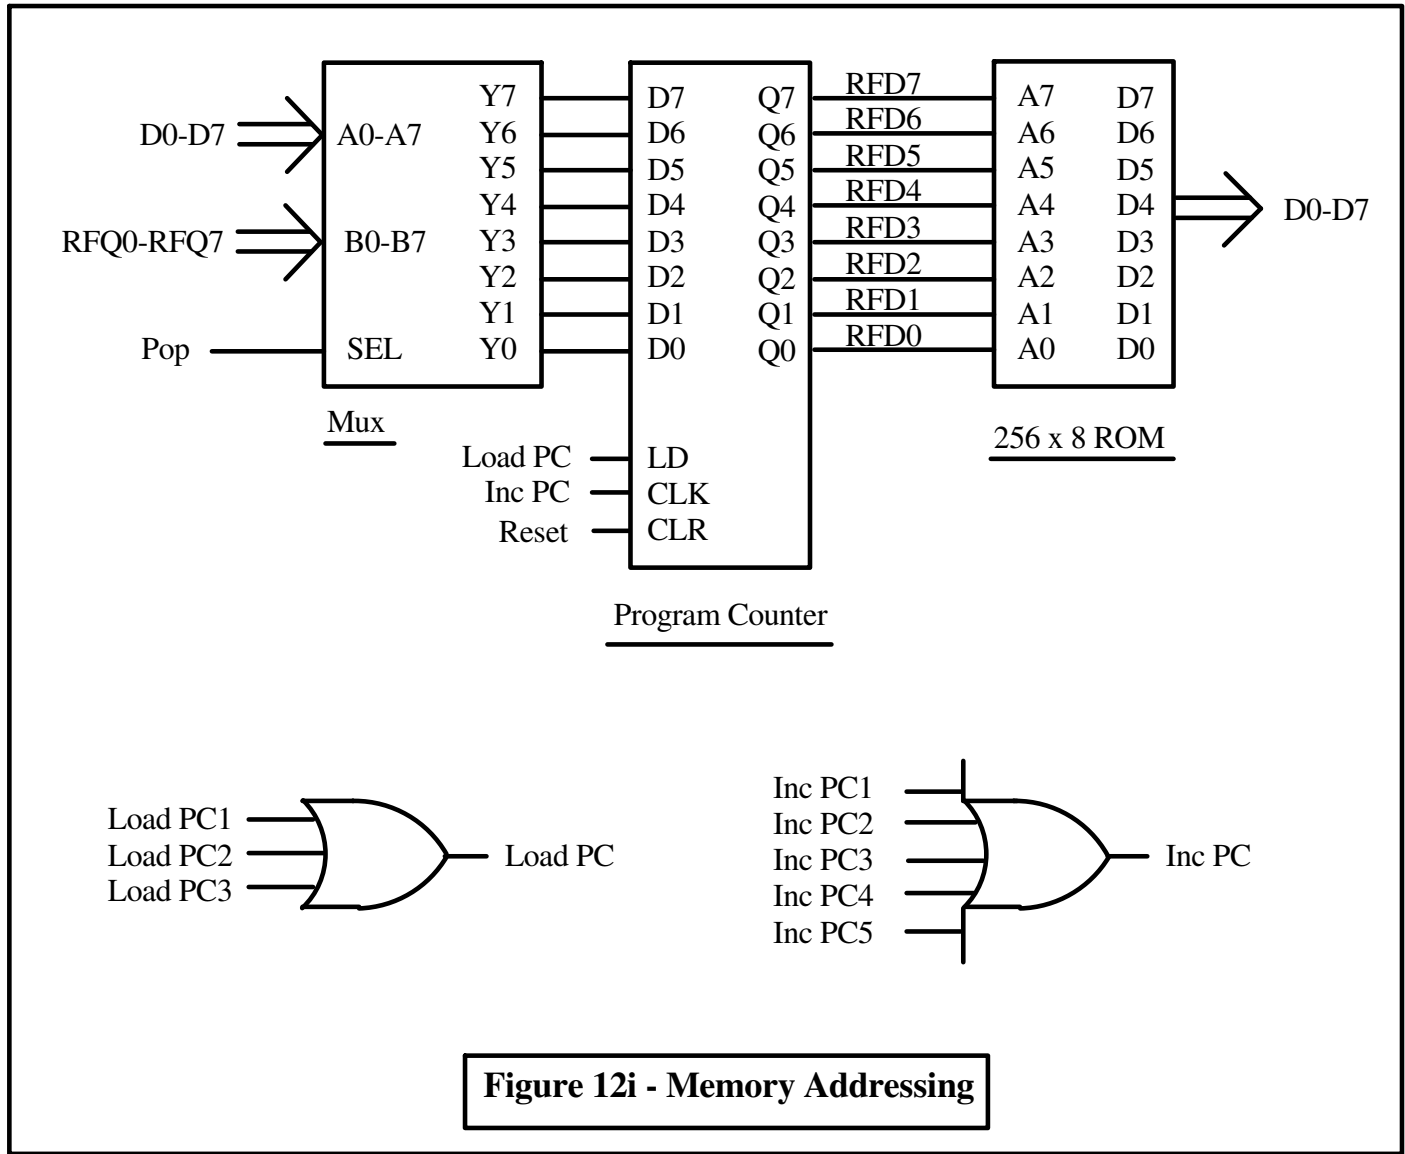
D0-D7
RFQ0-RFQ7
Pop

A0-A7
B0-B7
SEL
Y7
Y6
Y5
Y4
Y3
Y2
Y1
Y0
Mux

D7
D6
D5
D4
D3
D2
D1
D0
Q7
Q6
Q5
Q4
Q3
Q2
Q1
Q0
Load PC
Inc PC
Reset
LD
CLK
CLR
Program Counter

RFD7
RFD6
RFD5
RFD4
RFD3
RFD2
RFD1
RFD0

A7
A6
A5
A4
A3
A2
A1
A0
D7
D6
D5
D4
D3
D2
D1
D0
256 x 8 ROM
D0-D7

Load PC1
Load PC2
Load PC3
Load PC

Inc PC1
Inc PC2
Inc PC3
Inc PC4
Inc PC5
Inc PC

Figure 12i - Memory Addressing